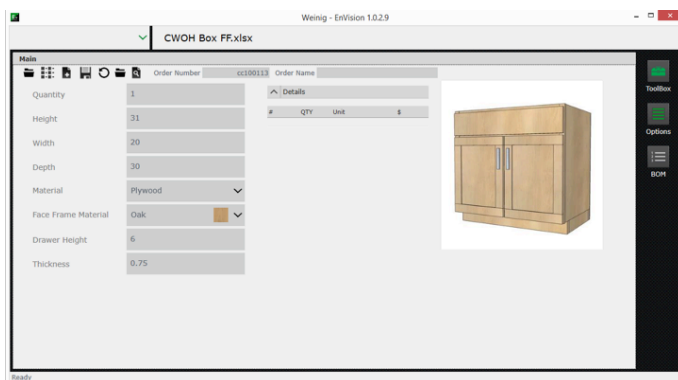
Weinig - EnVision 1.0.2.9

CWOH Box FF.xlsx

Main

Order Number cc100113 Order Name

Quantity 1

Height 31

Width 20

Depth 30

Material Plywood

Face Frame Material Oak

Drawer Height 6

Thickness 0.75

Details

| # | QTY | Unit | $ |
|---|---|---|---|

ToolBox

Options

BOM

Ready